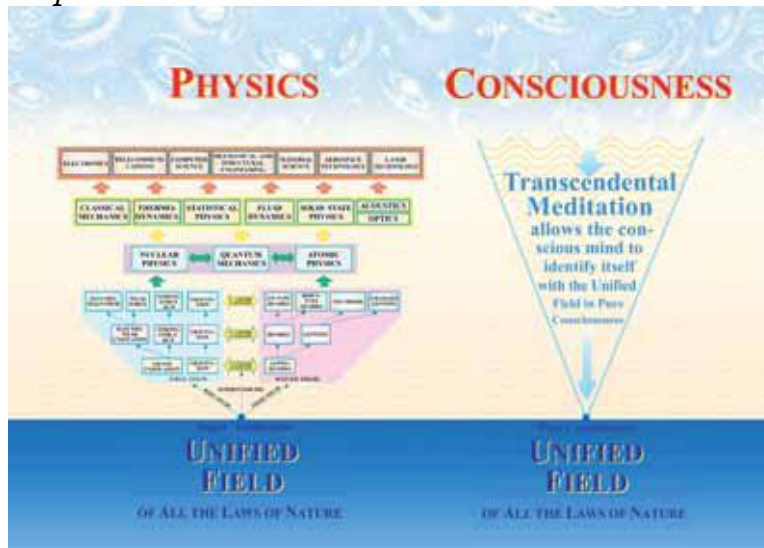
PHYSICS

CONSCIOUSNESS

ELECTRONICS | TELECOMMUNICATIONS | COMPUTER SCIENCE | MECHANICAL AND STRUCTURAL ENGINEERING | MATERIAL SCIENCE | AEROSPACE TECHNOLOGY | LASER TECHNOLOGY

CLASSICAL MECHANICS | THERMODYNAMICS | STATISTICAL PHYSICS | FLUID DYNAMICS | SOLID STATE PHYSICS | ACOUSTICS OPTICS

NUCLEAR PHYSICS | QUANTUM MECHANICS | ATOMIC PHYSICS

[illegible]

Transcendental Meditation allows the conscious mind to identify itself with the Unified Field in Pure Consciousness

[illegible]

UNIFIED FIELD

OF ALL THE LAWS OF NATURE

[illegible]

UNIFIED FIELD

OF ALL THE LAWS OF NATURE